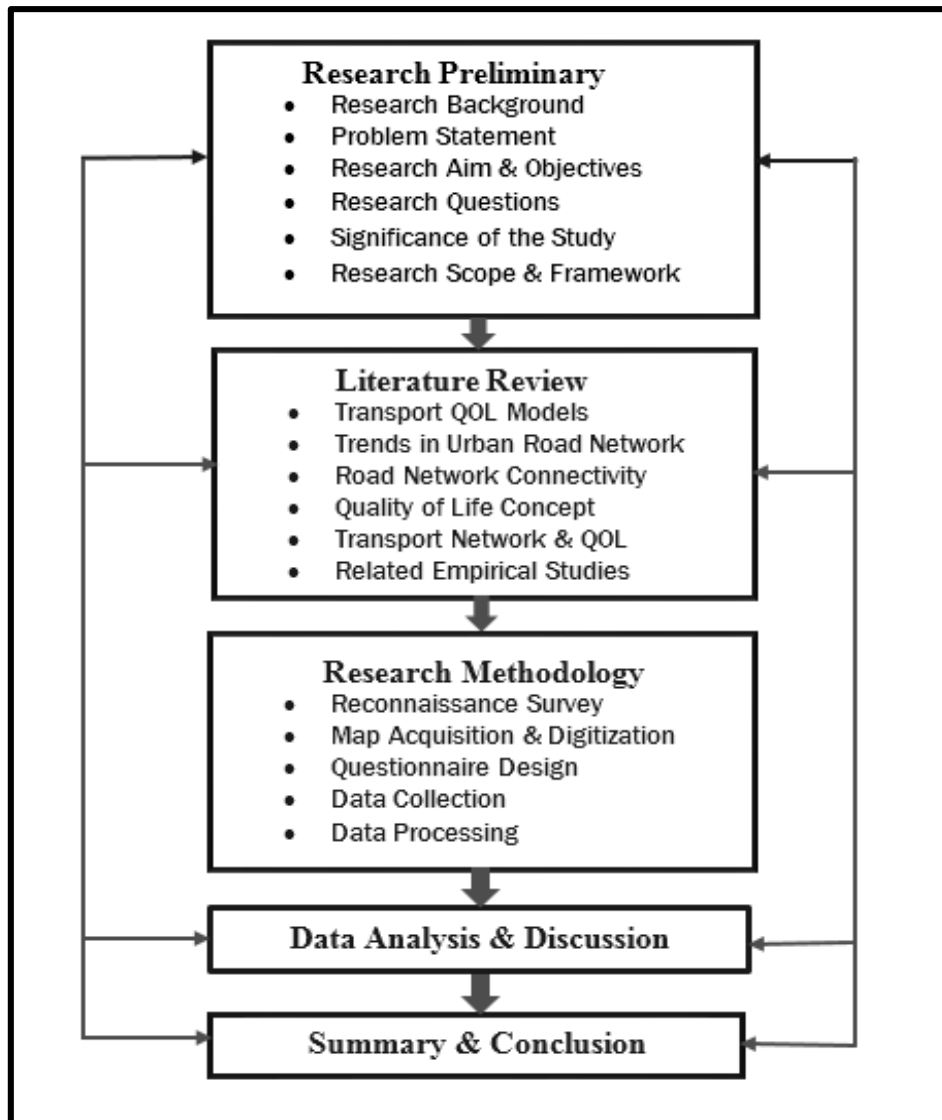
Research Preliminary
- Research Background
- Problem Statement
- Research Aim & Objectives
- Research Questions
- Significance of the Study
- Research Scope & Framework

Literature Review
- Transport QOL Models
- Trends in Urban Road Network
- Road Network Connectivity
- Quality of Life Concept
- Transport Network & QOL
- Related Empirical Studies

Research Methodology
- Reconnaissance Survey
- Map Acquisition & Digitization
- Questionnaire Design
- Data Collection
- Data Processing

Data Analysis & Discussion

Summary & Conclusion